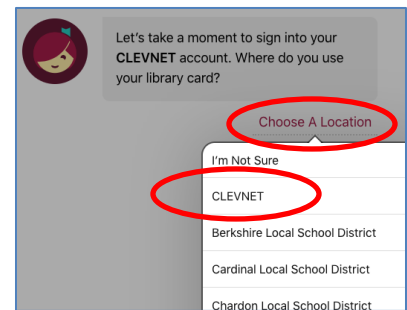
Let's take a moment to sign into your CLEVNET account. Where do you use your library card?

Choose A Location

I'm Not Sure

CLEVNET

Berkshire Local School District

Cardinal Local School District

Chardon Local School District